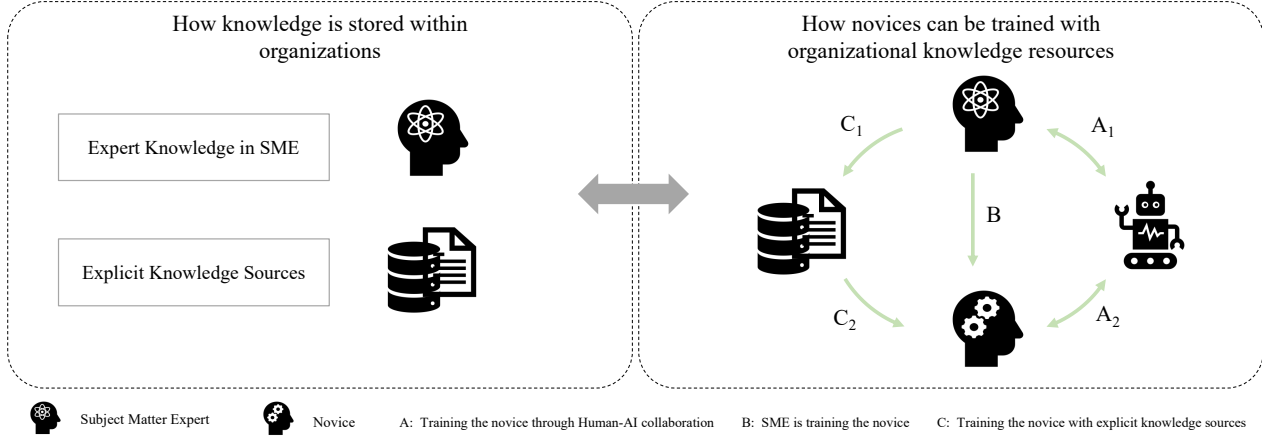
How knowledge is stored within organizations

Expert Knowledge in SME

Explicit Knowledge Sources

How novices can be trained with organizational knowledge resources

$C_1$

$A_1$

B

$C_2$

$A_2$

Subject Matter Expert

Novice

A: Training the novice through Human-AI collaboration

B: SME is training the novice

C: Training the novice with explicit knowledge sources